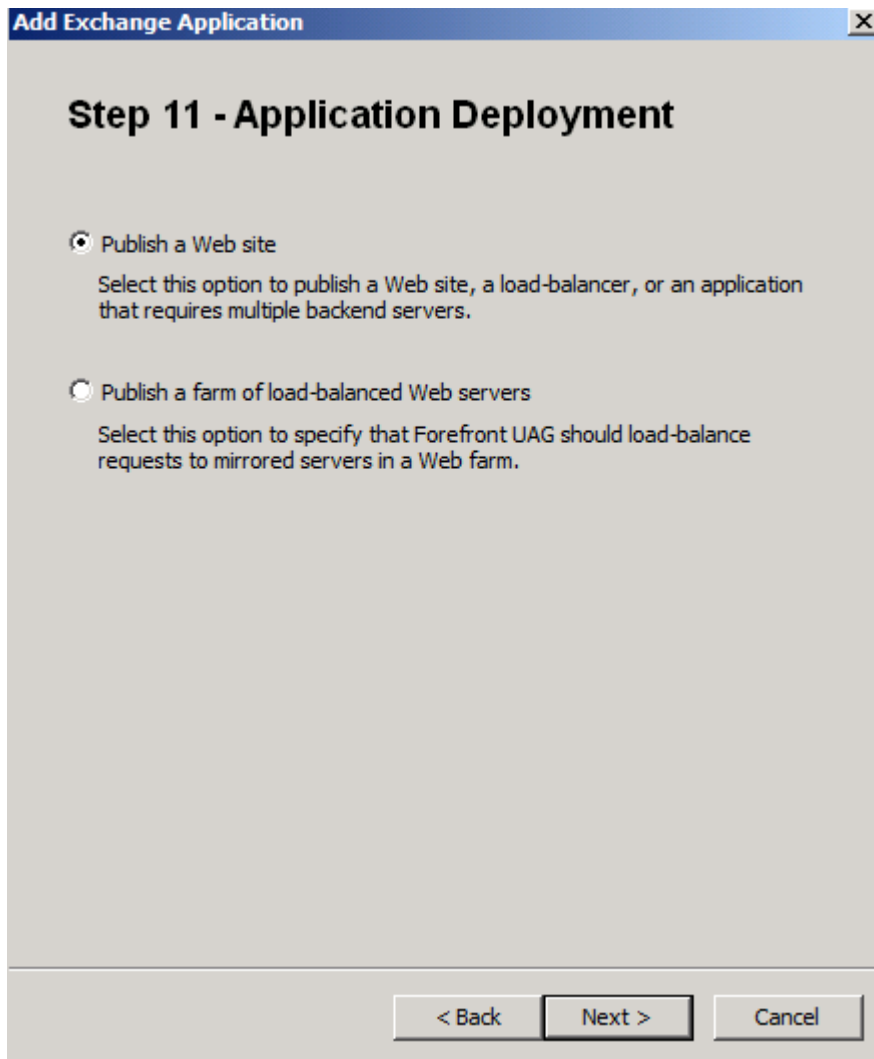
Add Exchange Application

Step 11 - Application Deployment

Publish a Web site

Select this option to publish a Web site, a load-balancer, or an application that requires multiple backend servers.

Publish a farm of load-balanced Web servers

Select this option to specify that Forefront UAG should load-balance requests to mirrored servers in a Web farm.

< Back
Next >
Cancel